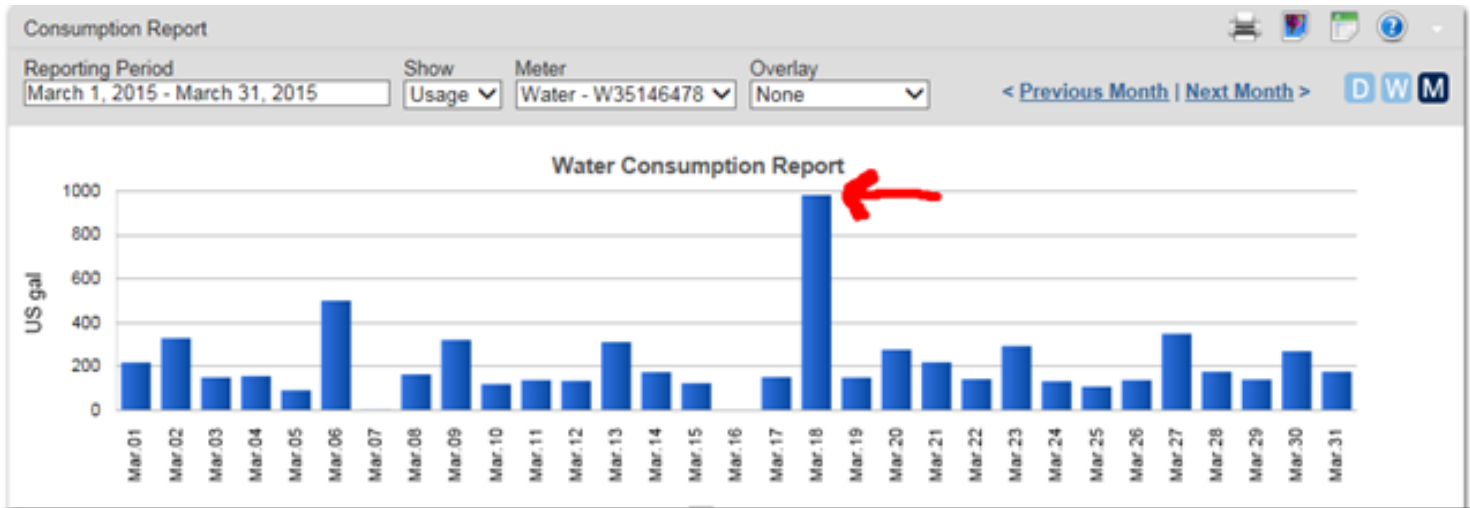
Consumption Report

Reporting Period
March 1, 2015 - March 31, 2015

Show
Usage

Meter
Water - W35146478

Overlay
None

< Previous Month | Next Month >

D W M

Water Consumption Report

US gal

1000
800
600
400
200
0

Mar.01 Mar.02 Mar.03 Mar.04 Mar.05 Mar.06 Mar.07 Mar.08 Mar.09 Mar.10 Mar.11 Mar.12 Mar.13 Mar.14 Mar.15 Mar.16 Mar.17 Mar.18 Mar.19 Mar.20 Mar.21 Mar.22 Mar.23 Mar.24 Mar.25 Mar.26 Mar.27 Mar.28 Mar.29 Mar.30 Mar.31